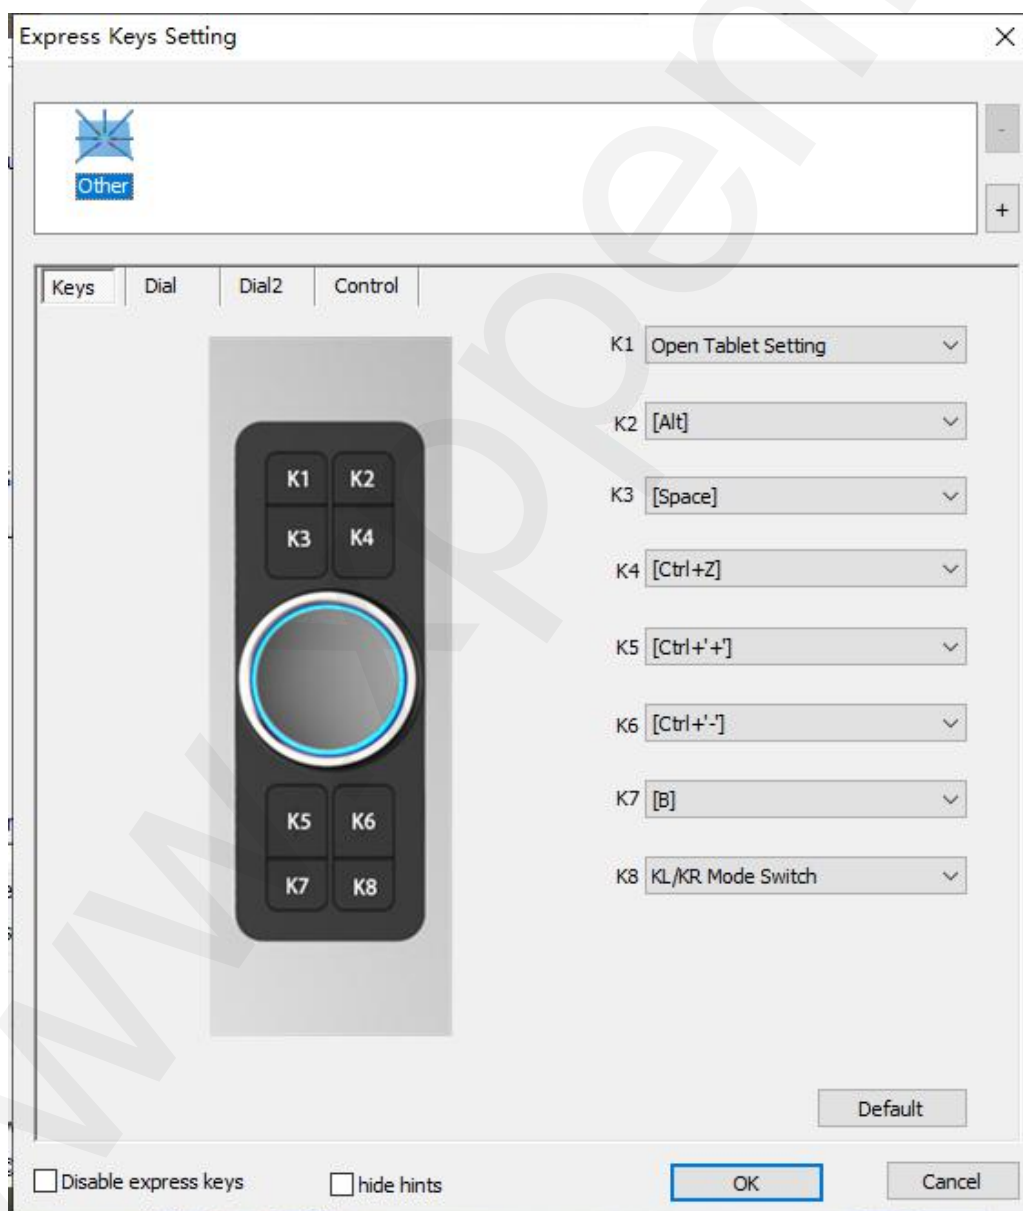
Express Keys Setting

Other

-

+

Keys Dial Dial2 Control

K1 K2
K3 K4

K5 K6
K7 K8

K1 Open Tablet Setting

K2 [Alt]

K3 [Space]

K4 [Ctrl+Z]

K5 [Ctrl+'+']

K6 [Ctrl+'-']

K7 [B]

K8 KL/KR Mode Switch

Default

Disable express keys hide hints OK Cancel